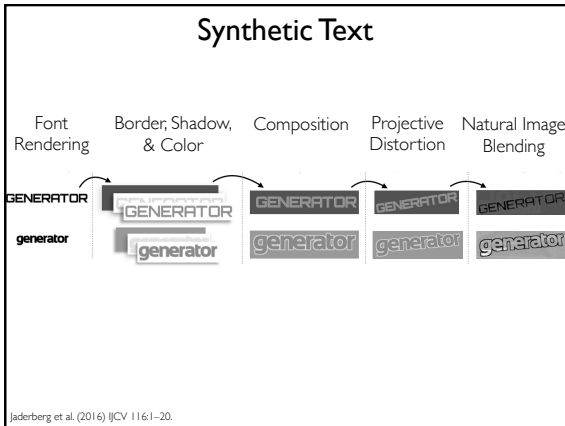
Synthetic Text

Font Rendering

Border, Shadow, & Color

Composition

Projective Distortion

Natural Image Blending

GENERATOR

generator

GENERATOR

generator

GENERATOR

generator

GENERATOR

generator

GENERATOR

generator

Jaderberg et al. (2016) IJCV 116:1–20.